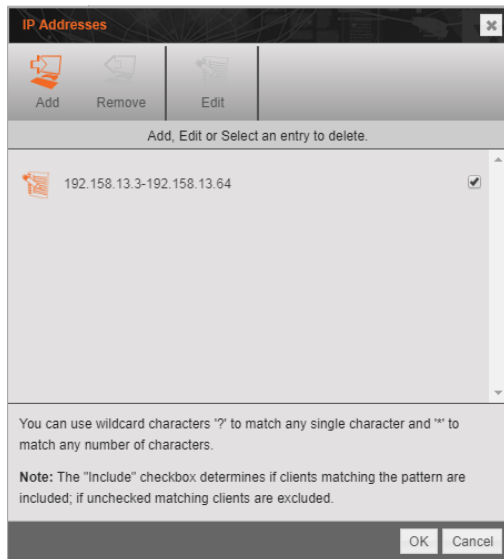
IP Addresses

Add Remove Edit

Add, Edit or Select an entry to delete.

192.158.13.3-192.158.13.64

You can use wildcard characters '?' to match any single character and '*' to match any number of characters.

**Note:** The "Include" checkbox determines if clients matching the pattern are included; if unchecked matching clients are excluded.

OK Cancel